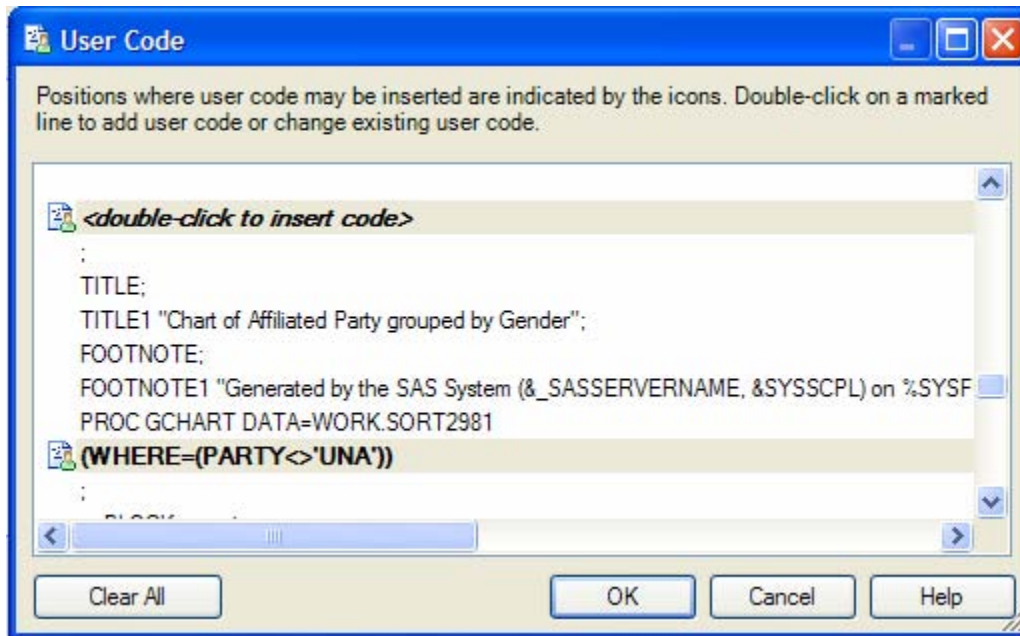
User Code

Positions where user code may be inserted are indicated by the icons. Double-click on a marked line to add user code or change existing user code.

<double-click to insert code>
;
TITLE;
TITLE1 "Chart of Affiliated Party grouped by Gender";
FOOTNOTE;
FOOTNOTE1 "Generated by the SAS System (&_SASSERVERNAME, &SYSSCPL) on %SYSF
PROC GCHART DATA=WORK.SORT2981
(WHERE=(PARTY<>'UNA'))
;
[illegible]

Clear All
OK
Cancel
Help